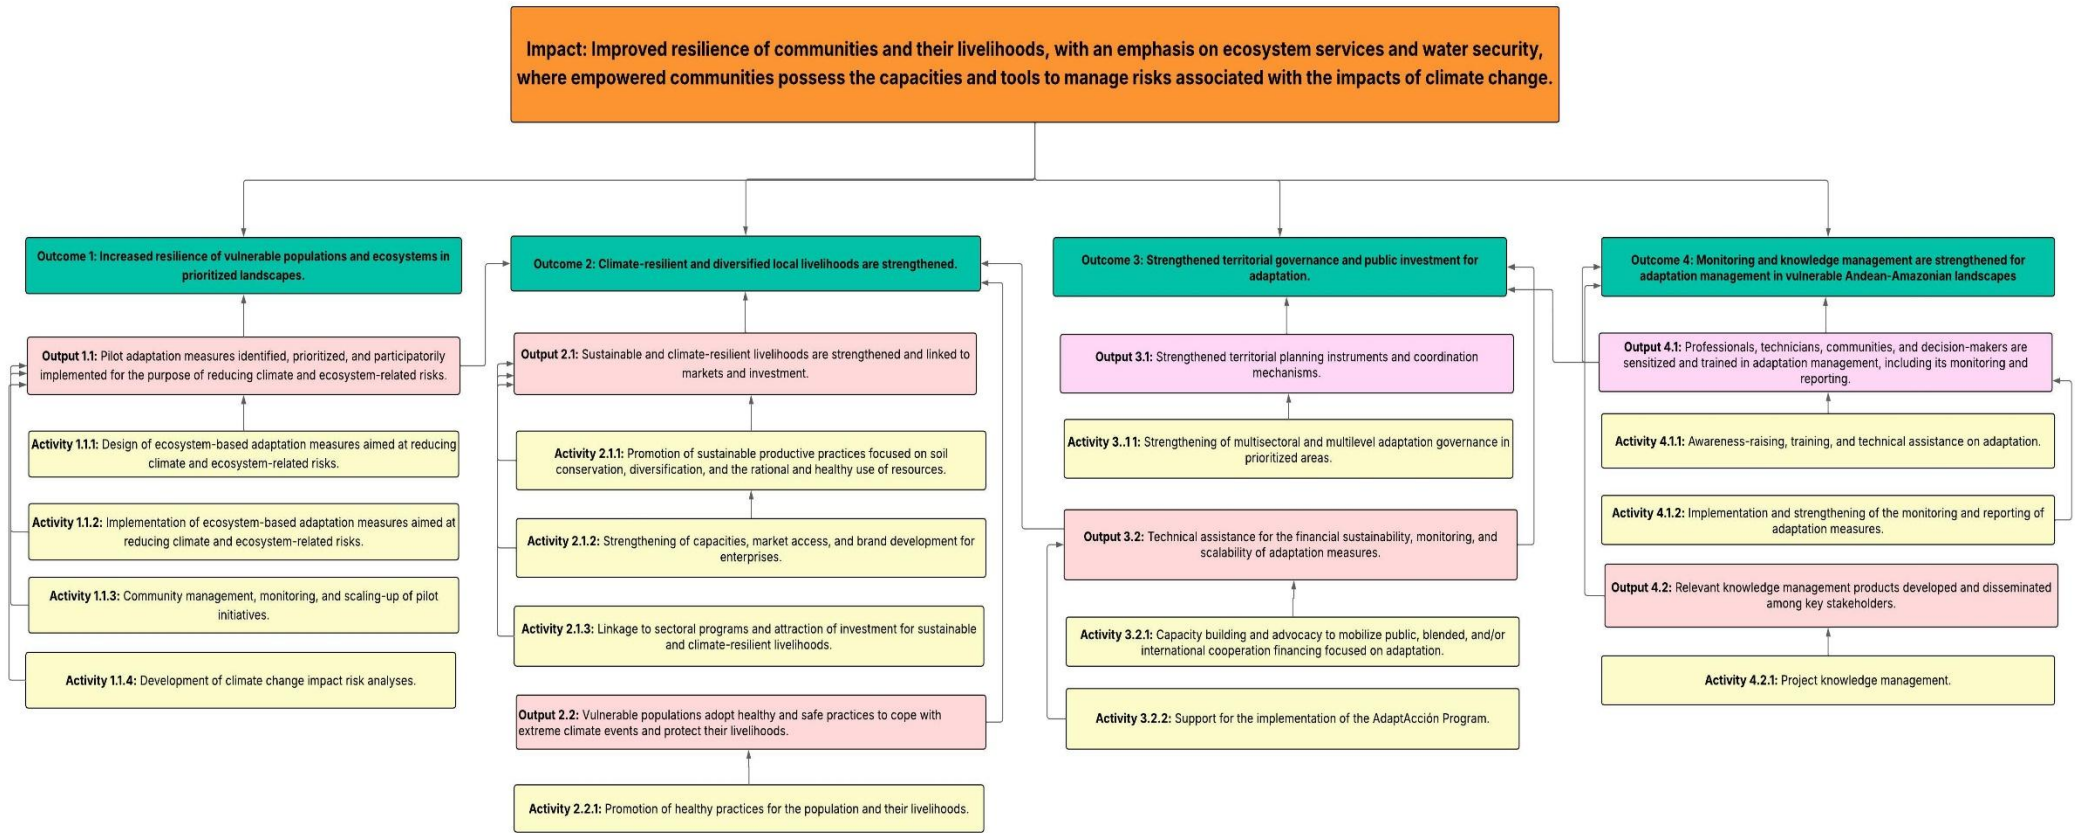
Impact: Improved resilience of communities and their livelihoods, with an emphasis on ecosystem services and water security, where empowered communities possess the capacities and tools to manage risks associated with the impacts of climate change.

Outcome 1: Increased resilience of vulnerable populations and ecosystems in prioritized landscapes.

Output 1.1: Pilot adaptation measures identified, prioritized, and participatorily implemented for the purpose of reducing climate and ecosystem-related risks.

Activity 1.1.1: Design of ecosystem-based adaptation measures aimed at reducing climate and ecosystem-related risks.

Activity 1.1.2: Implementation of ecosystem-based adaptation measures aimed at reducing climate and ecosystem-related risks.

Activity 1.1.3: Community management, monitoring, and scaling-up of pilot initiatives.

Activity 1.1.4: Development of climate change impact risk analyses.

Outcome 2: Climate-resilient and diversified local livelihoods are strengthened.

Output 2.1: Sustainable and climate-resilient livelihoods are strengthened and linked to markets and investment.

Activity 2.1.1: Promotion of sustainable productive practices focused on soil conservation, diversification, and the rational and healthy use of resources.

Activity 2.1.2: Strengthening of capacities, market access, and brand development for enterprises.

Activity 2.1.3: Linkage to sectoral programs and attraction of investment for sustainable and climate-resilient livelihoods.

Output 2.2: Vulnerable populations adopt healthy and safe practices to cope with extreme climate events and protect their livelihoods.

Activity 2.2.1: Promotion of healthy practices for the population and their livelihoods.

Outcome 3: Strengthened territorial governance and public investment for adaptation.

Output 3.1: Strengthened territorial planning instruments and coordination mechanisms.

Activity 3..1 1: Strengthening of multisectoral and multilevel adaptation governance in prioritized areas.

Output 3.2: Technical assistance for the financial sustainability, monitoring, and scalability of adaptation measures.

Activity 3.2.1: Capacity building and advocacy to mobilize public, blended, and/or international cooperation financing focused on adaptation.

Activity 3.2.2: Support for the implementation of the AdaptAcción Program.

Outcome 4: Monitoring and knowledge management are strengthened for adaptation management in vulnerable Andean-Amazonian landscapes

Output 4.1: Professionals, technicians, communities, and decision-makers are sensitized and trained in adaptation management, including its monitoring and reporting.

Activity 4.1.1: Awareness-raising, training, and technical assistance on adaptation.

Activity 4.1.2: Implementation and strengthening of the monitoring and reporting of adaptation measures.

Output 4.2: Relevant knowledge management products developed and disseminated among key stakeholders.

Activity 4.2.1: Project knowledge management.